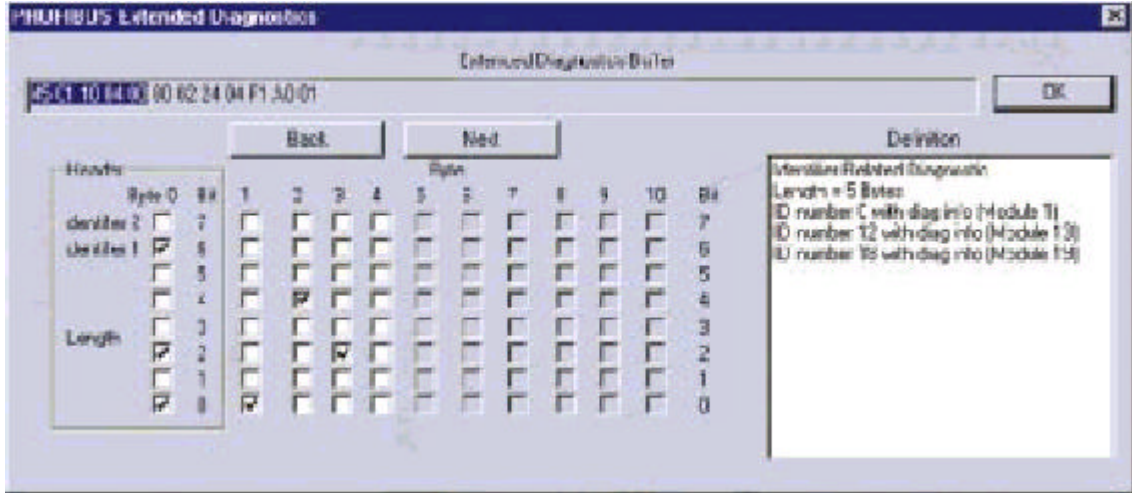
PROFIBUS Extended Diagnostics

Extended Diagnostics Bytes

45 01 10 04 00 80 02 24 04 F1 3A 01

OK

Back

Next

Definition

Header

Byte 0 Bit

Identifier 2 7

Identifier 1 6

5

4

3

Length 2

1

0

Byte

1 2 3 4 5 6 7 8 9 10 Bit

7

6

5

4

3

2

1

0

Identifier Related Diagnostic
Length = 5 Bytes
ID number 0 with diag info (Module 1)
ID number 12 with diag info (Module 13)
ID number 18 with diag info (Module 19)